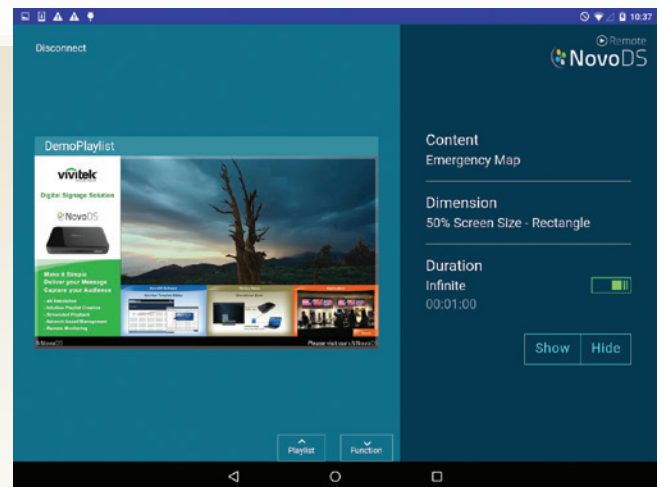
10:37

Disconnect

Remote
NovoDS

DemoPlaylist

vivitek
Digital Signage Solution
NovoDS

Make it Simple
Deliver your Message
Capture your Audience

- All-inclusive
- Intuitive Playlist Creation
- Scheduled Playback
- Network-based Management
- Remote Monitoring

NovoDS
Please visit our NovoDS

Content
Emergency Map

Dimension
50% Screen Size - Rectangle

Duration
Infinite
00:01:00

Show
Hide

Playlist
Function